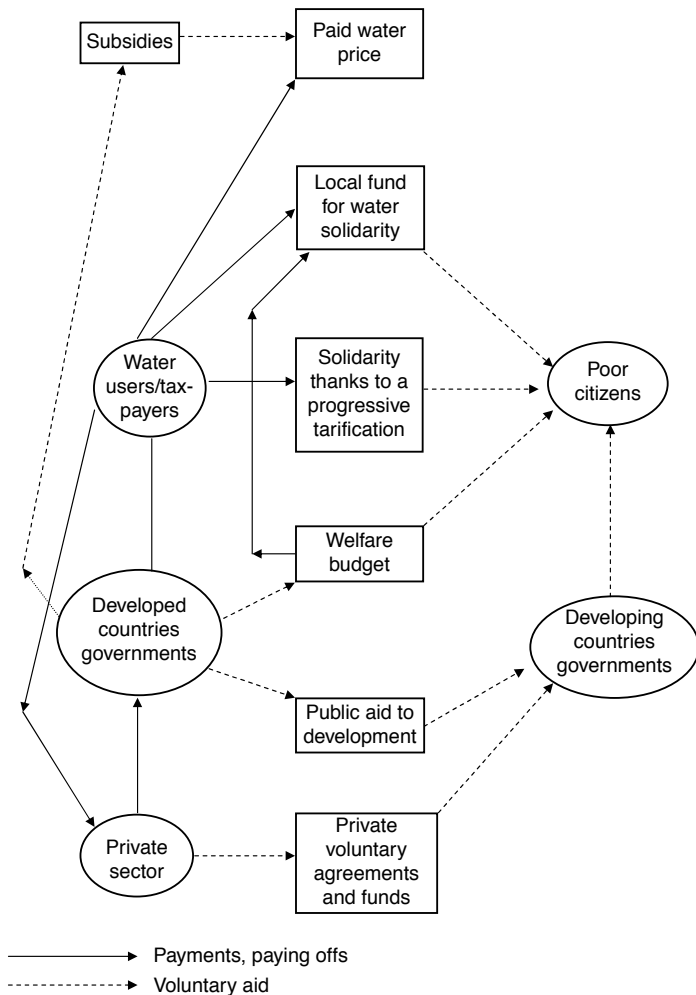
Subsidies

Paid water price

Local fund for water solidarity

Water users/tax-payers

Solidarity thanks to a progressive tarification

Poor citizens

Welfare budget

Developed countries governments

Developing countries governments

Public aid to development

Private sector

Private voluntary agreements and funds

Payments, paying offs

Voluntary aid